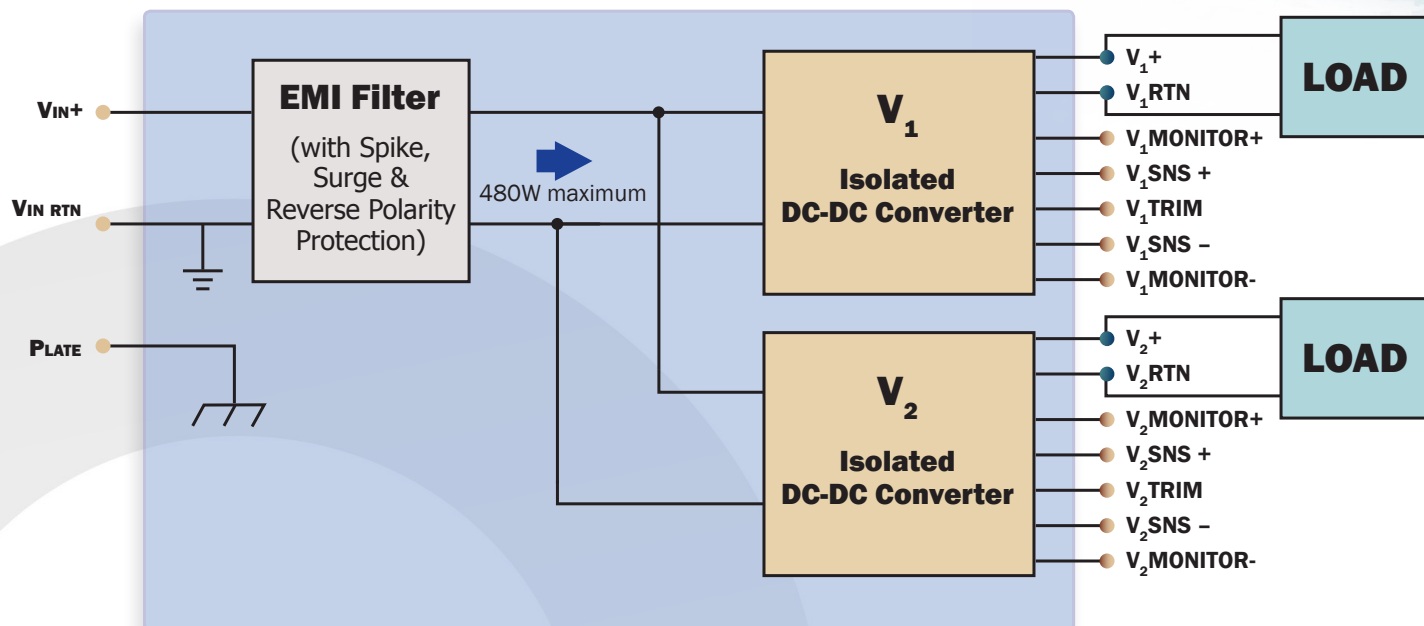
VIN+

VIN RTN

PLATE

EMI Filter

(with Spike, Surge & Reverse Polarity Protection)

480W maximum

$V_1$

Isolated DC-DC Converter

$V_1$+
$V_1$RTN
$V_1$MONITOR+
$V_1$SNS +
$V_1$TRIM
$V_1$SNS –
$V_1$MONITOR-

LOAD

$V_2$

Isolated DC-DC Converter

$V_2$+
$V_2$RTN
$V_2$MONITOR+
$V_2$SNS +
$V_2$TRIM
$V_2$SNS –
$V_2$MONITOR-

LOAD